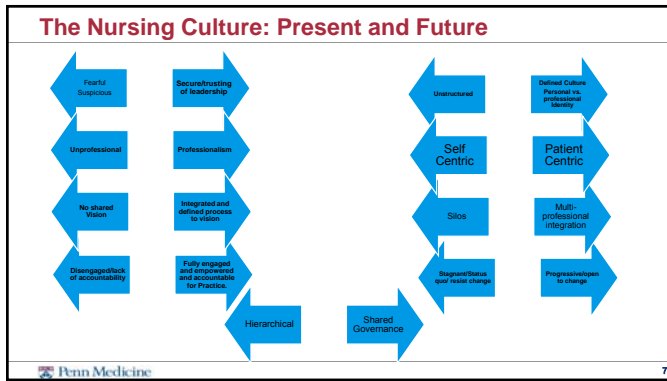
The Nursing Culture: Present and Future

Fearful Suspicious

Secure/trusting of leadership

Unprofessional

Professionalism

No shared Vision

Integrated and defined process to vision

Disengaged/lack of accountability

Fully engaged and empowered and accountable for Practice.

Hierarchical

Shared Governance

Unstructured

Defined Culture Personal vs. professional Identity

Self Centric

Patient Centric

Silos

Multi-professional integration

Stagnant/Status quo/ resist change

Progressive/open to change

Penn Medicine

7